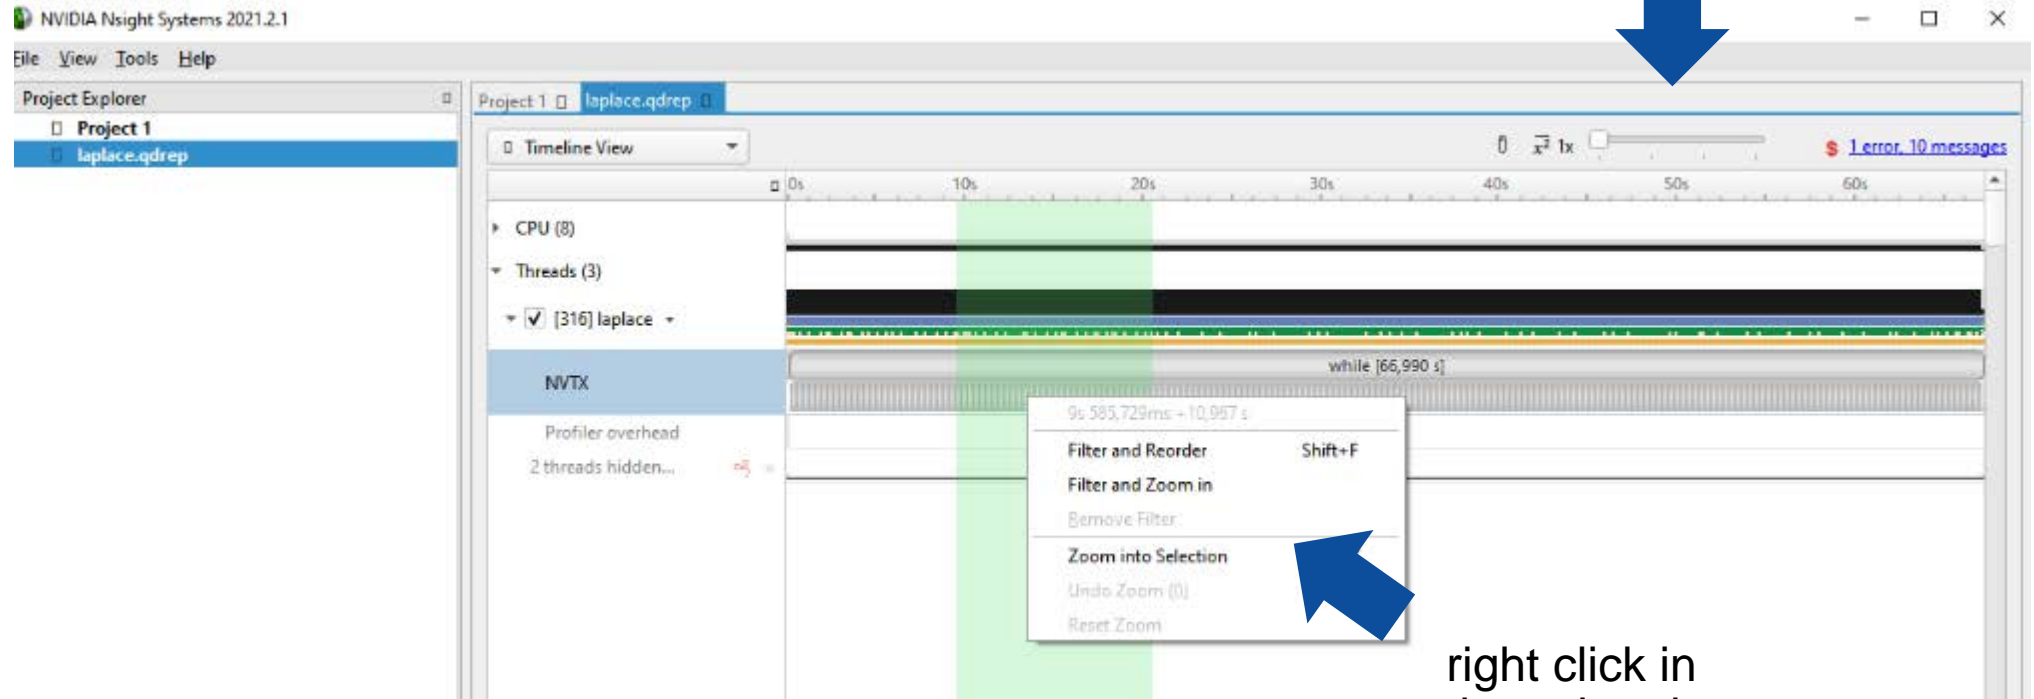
NVIDIA Nsight Systems 2021.2.1

File View Tools Help

Project Explorer

Project 1
laplace.qdrep

Project 1 laplace.qdrep

Timeline View

1x

1 error, 10 messages

0s 10s 20s 30s 40s 50s 60s

CPU (8)

Threads (3)

[316] laplace

NVTX

while [66,990 s]

Profiler overhead

2 threads hidden...

9s 585,729ms - 10,957 s

Filter and Reorder Shift+F

Filter and Zoom in

Remove Filter

Zoom into Selection

Undo Zoom (0)

Reset Zoom

right click in